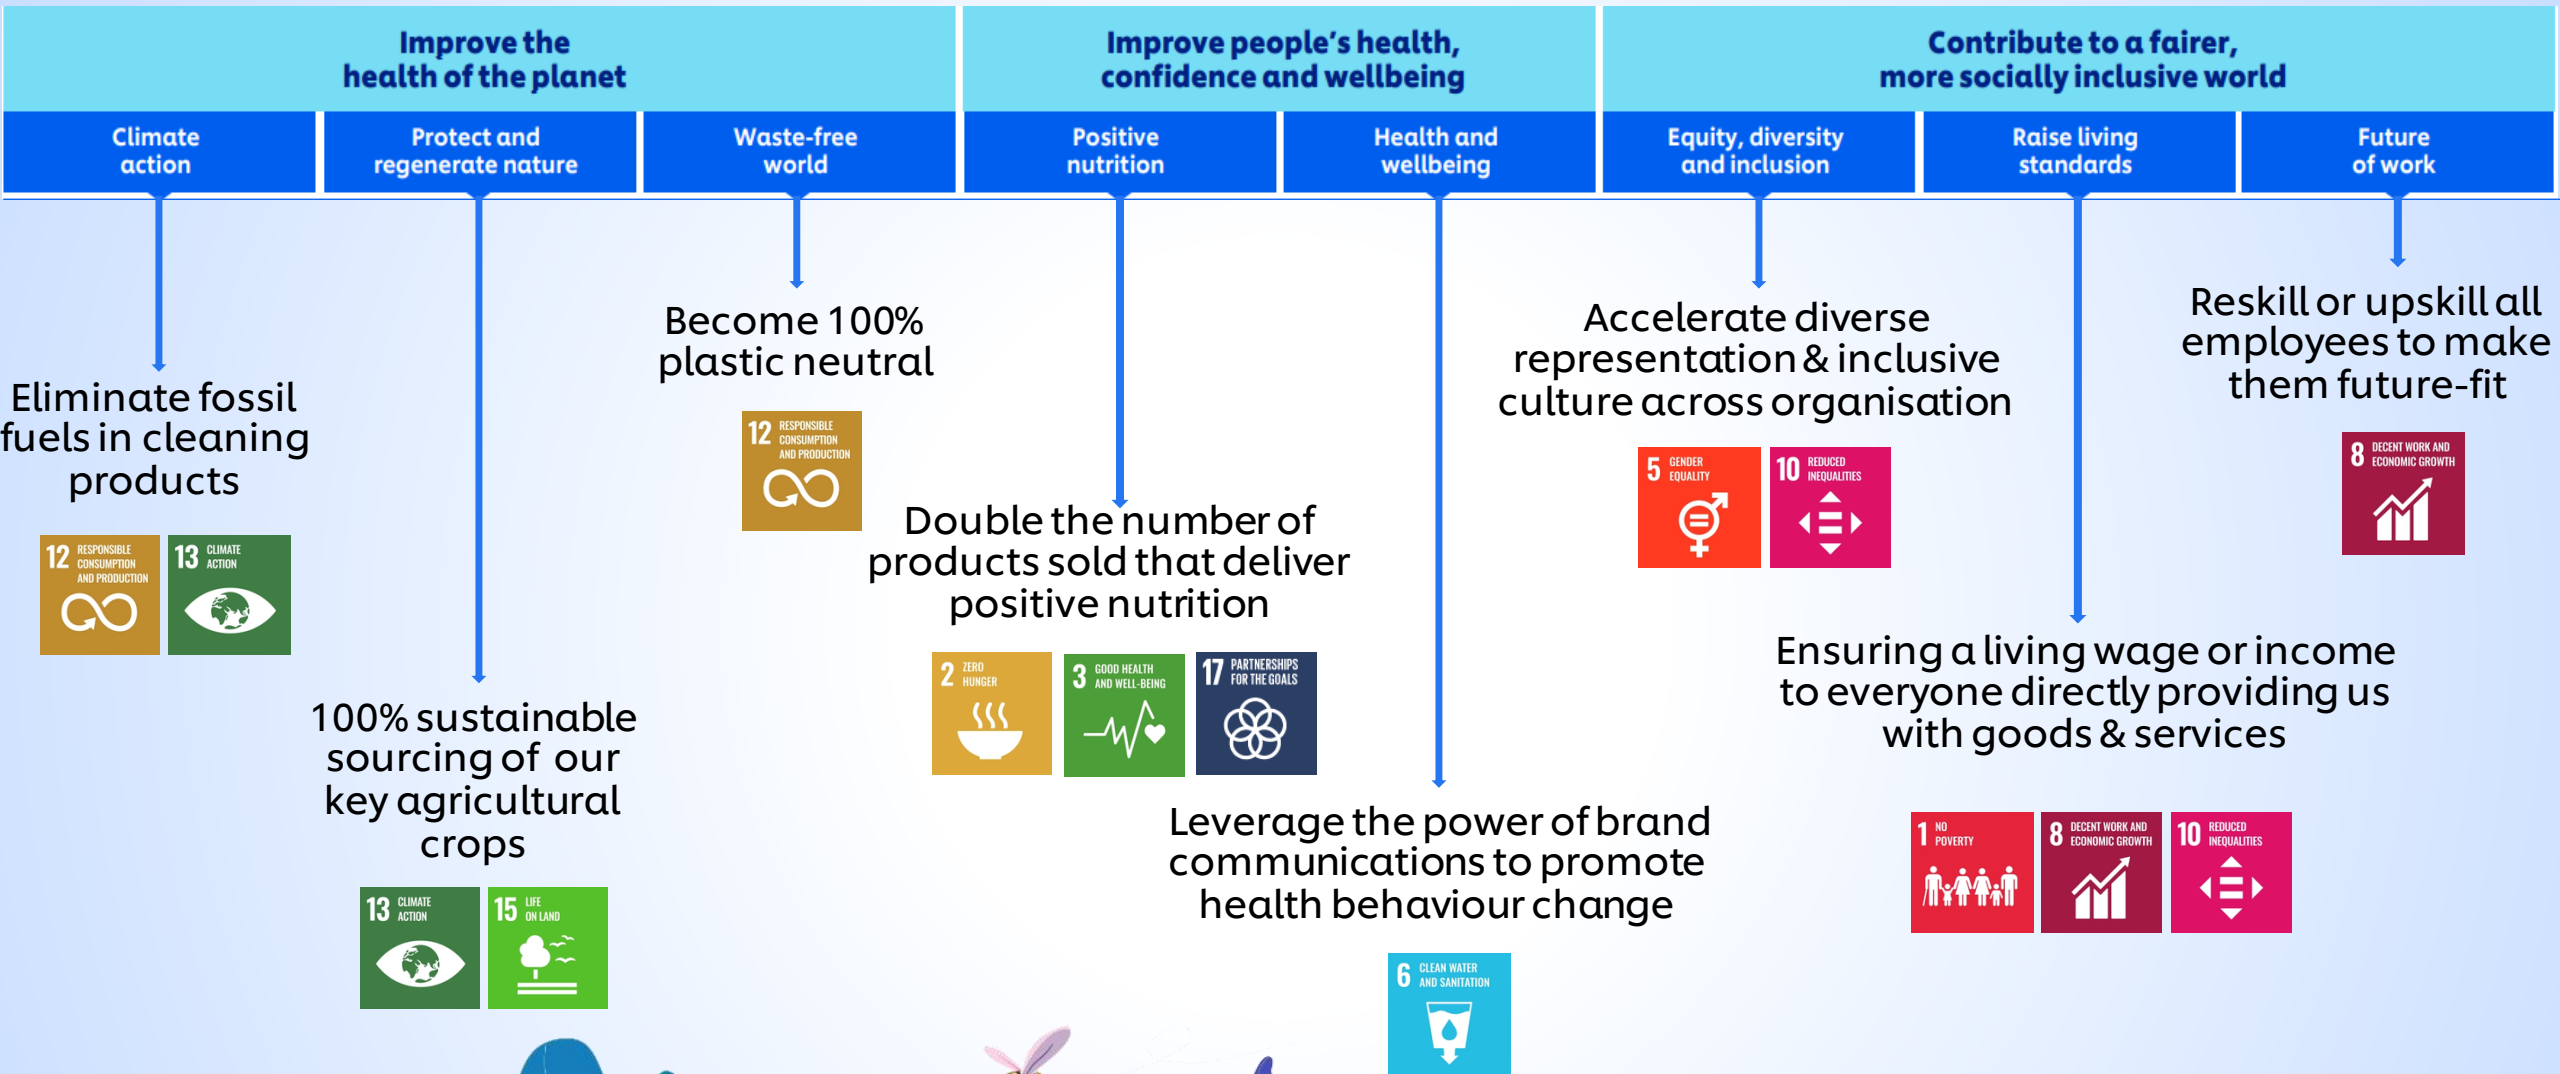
Improve the health of the planet

Improve people's health, confidence and wellbeing

Contribute to a fairer, more socially inclusive world

Climate action

Protect and regenerate nature

Waste-free world

Positive nutrition

Health and wellbeing

Equity, diversity and inclusion

Raise living standards

Future of work

Eliminate fossil fuels in cleaning products

12 RESPONSIBLE CONSUMPTION AND PRODUCTION

13 CLIMATE ACTION

100% sustainable sourcing of our key agricultural crops

13 CLIMATE ACTION

15 LIFE ON LAND

Become 100% plastic neutral

12 RESPONSIBLE CONSUMPTION AND PRODUCTION

Double the number of products sold that deliver positive nutrition

2 ZERO HUNGER

3 GOOD HEALTH AND WELL-BEING

17 PARTNERSHIPS FOR THE GOALS

Leverage the power of brand communications to promote health behaviour change

6 CLEAN WATER AND SANITATION

Accelerate diverse representation & inclusive culture across organisation

5 GENDER EQUALITY

10 REDUCED INEQUALITIES

Ensuring a living wage or income to everyone directly providing us with goods & services

1 NO POVERTY

8 DECENT WORK AND ECONOMIC GROWTH

10 REDUCED INEQUALITIES

Reskill or upskill all employees to make them future-fit

8 DECENT WORK AND ECONOMIC GROWTH